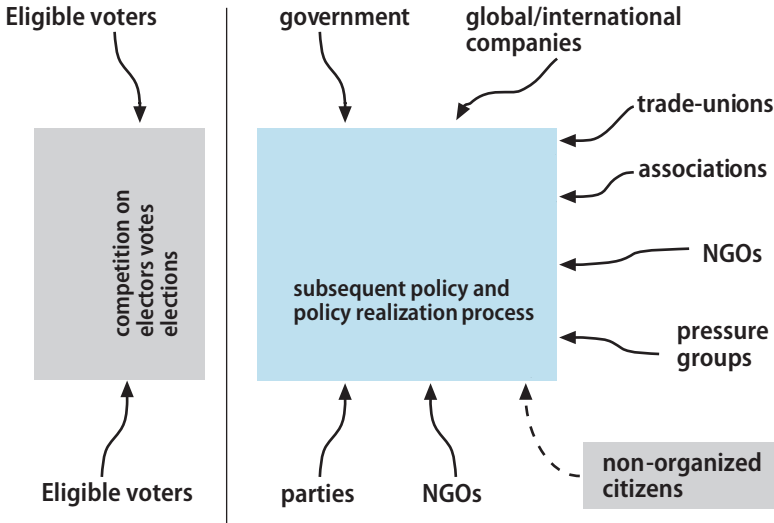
Eligible voters

competition on electors votes elections

Eligible voters

government

global/international companies

trade-unions

associations

NGOs

subsequent policy and policy realization process

pressure groups

parties

NGOs

non-organized citizens